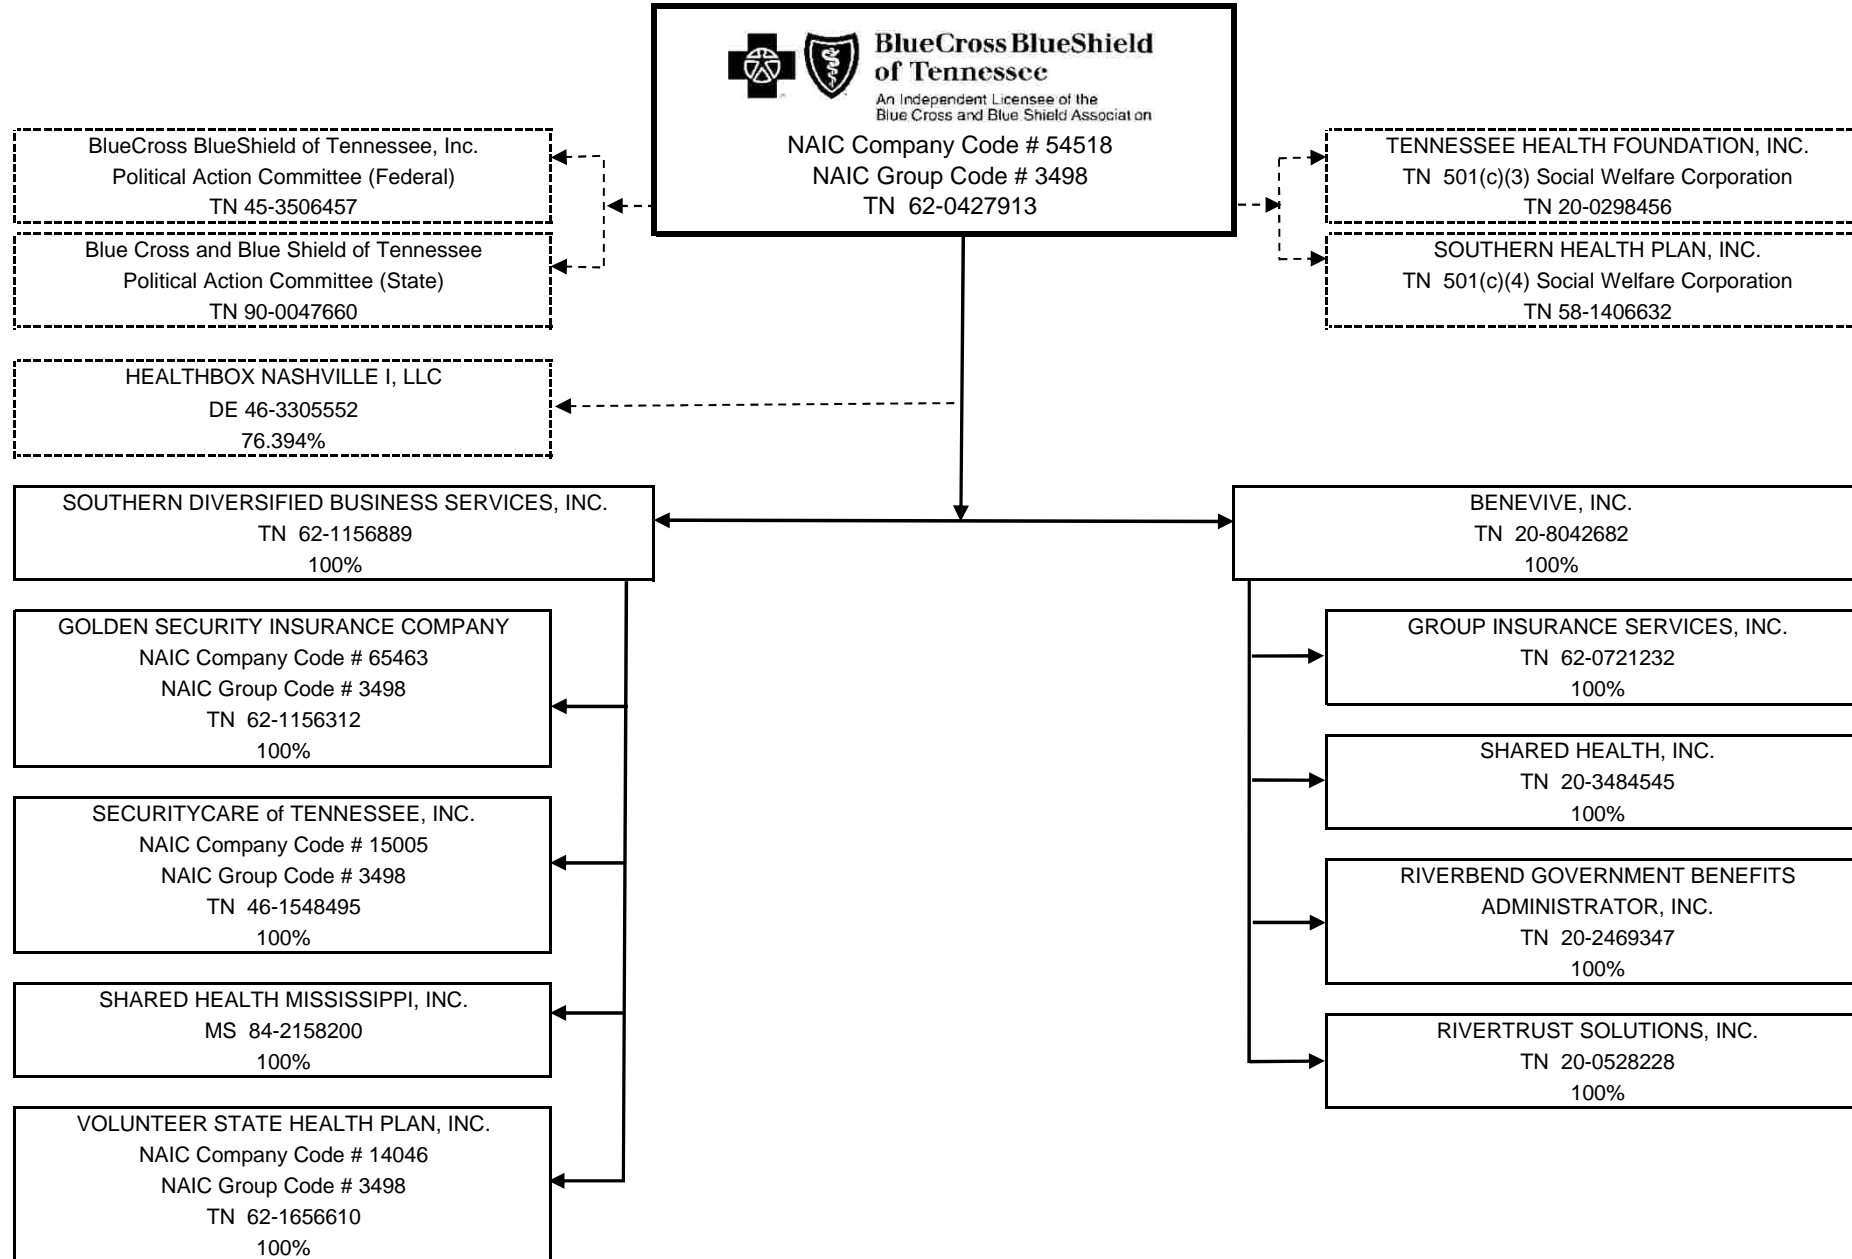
BlueCross BlueShield of Tennessee
An Independent Licensee of the Blue Cross and Blue Shield Association
NAIC Company Code # 54518
NAIC Group Code # 3498
TN 62-0427913

BlueCross BlueShield of Tennessee, Inc.
Political Action Committee (Federal)
TN 45-3506457

Blue Cross and Blue Shield of Tennessee
Political Action Committee (State)
TN 90-0047660

HEALTHBOX NASHVILLE I, LLC
DE 46-3305552
76.394%

TENNESSEE HEALTH FOUNDATION, INC.
TN 501(c)(3) Social Welfare Corporation
TN 20-0298456

SOUTHERN HEALTH PLAN, INC.
TN 501(c)(4) Social Welfare Corporation
TN 58-1406632

SOUTHERN DIVERSIFIED BUSINESS SERVICES, INC.
TN 62-1156889
100%

GOLDEN SECURITY INSURANCE COMPANY
NAIC Company Code # 65463
NAIC Group Code # 3498
TN 62-1156312
100%

SECURITYCARE of TENNESSEE, INC.
NAIC Company Code # 15005
NAIC Group Code # 3498
TN 46-1548495
100%

SHARED HEALTH MISSISSIPPI, INC.
MS 84-2158200
100%

VOLUNTEER STATE HEALTH PLAN, INC.
NAIC Company Code # 14046
NAIC Group Code # 3498
TN 62-1656610
100%

BENEVIVE, INC.
TN 20-8042682
100%

GROUP INSURANCE SERVICES, INC.
TN 62-0721232
100%

SHARED HEALTH, INC.
TN 20-3484545
100%

RIVERBEND GOVERNMENT BENEFITS ADMINISTRATOR, INC.
TN 20-2469347
100%

RIVERTRUST SOLUTIONS, INC.
TN 20-0528228
100%